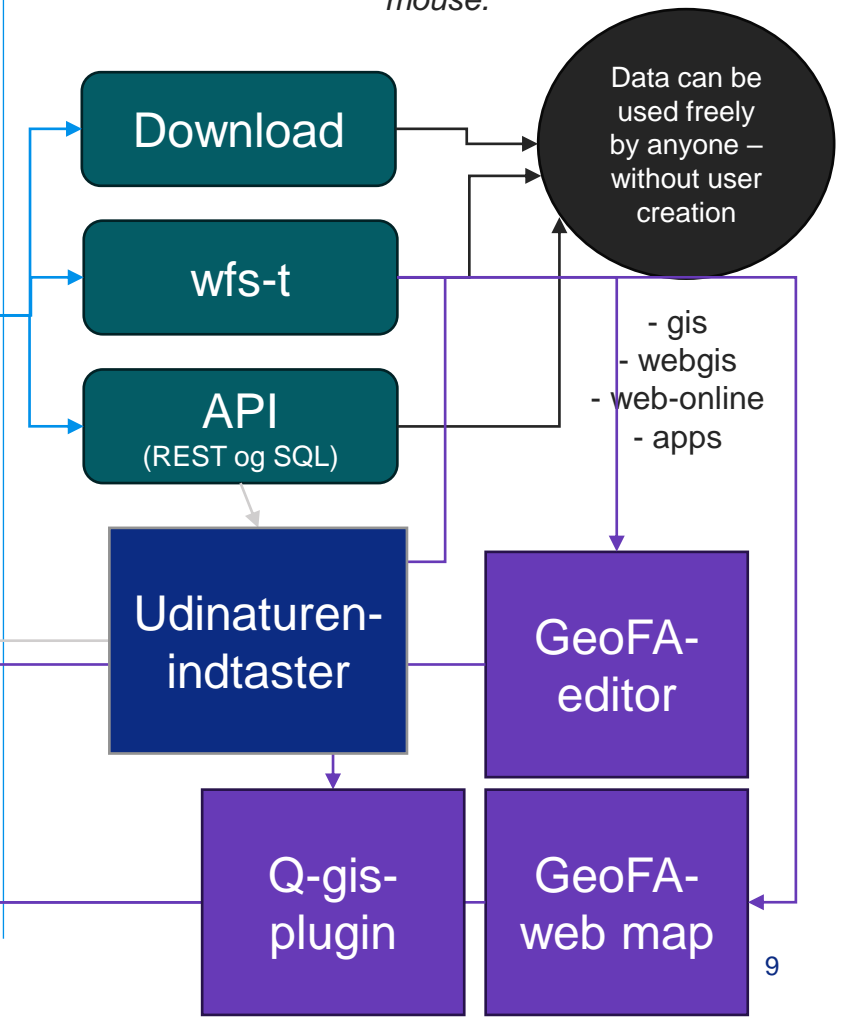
mouse.

Download

wfs-t

API
(REST og SQL)

Data can be used freely by anyone – without user creation

- gis
- webgis
- web-online
- apps

Udinaturen-indtaster

GeoFA-editor

Q-gis-plugin

GeoFA-web map

9